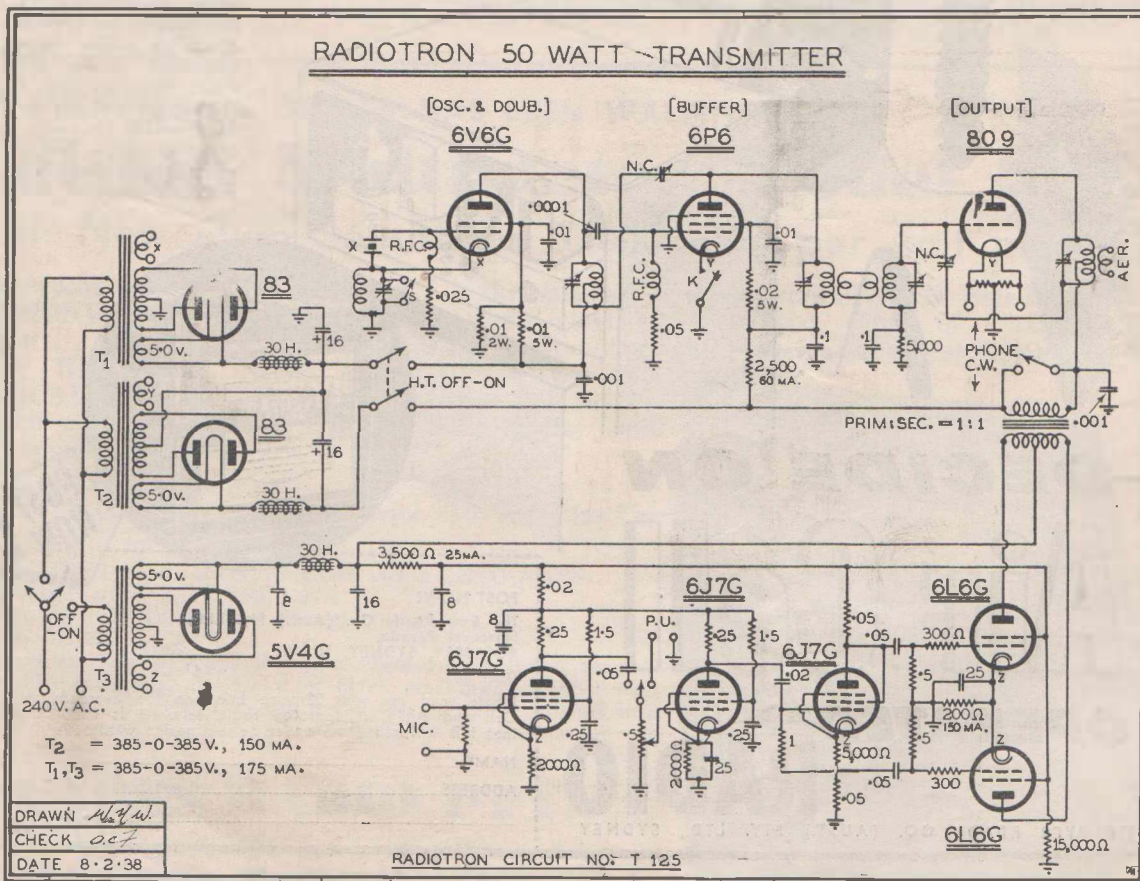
RADIOTRON 50 WATT TRANSMITTER

[OSC. & DOUB.]
6V6G

[BUFFER]
6P6

[OUTPUT]
809

N.C.
•0001
•01
•01
X
R.F.C.
X
S
•025
R.F.C.
K
Y
•02 5W.
•01 2W.
•01 5W.
•05
•1
•1
5,000
N.C.
Y
AER.
PHONE
C.W.
2,500 60 MA.
•001
H.T. OFF-ON
PRIM:SEC. = 1:1
•001

X
83
5•0 V.
T1
30 H.
16
Y
83
T2
5•0 V.
30 H.
16

5•0 V.
30 H.
3,500 Ω 25 MA.
8
16
8
•02
•25
1•5
•25
1•5
•05
P.U.
6J7G
6J7G
6J7G
6L6G
6L6G
5V4G
Z
OFF
-ON
240 V. A.C.
T3
MIC.
•05
•5
•25
•25
2000Ω
2000Ω
25
•02
1
Z
5,000 Ω
•05
•05
•05
300 Ω
•5
•5
25
200 Ω 150 MA.
Z
Z
300
15,000 Ω

T2 = 385-0-385 V., 150 MA.
T1, T3 = 385-0-385 V., 175 MA.

DRAWN W.G.W.
CHECK O.C.J.
DATE 8•2•38

RADIOTRON CIRCUIT NO: T 125